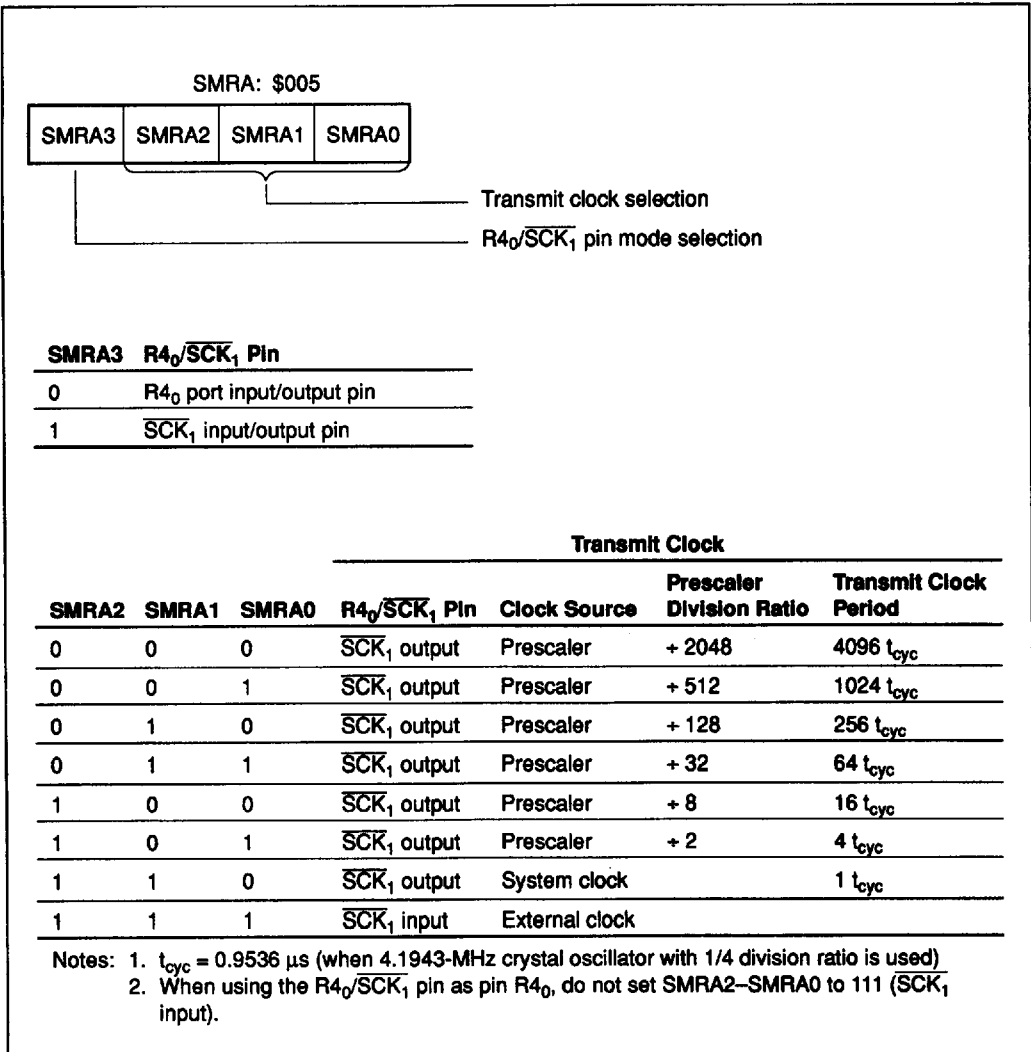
SMRA: \$005

| SMRA3 | SMRA2 | SMRA1 | SMRA0 |
|---|---|---|---|

Transmit clock selection

$R4_0/\overline{SCK_1}$ pin mode selection

| SMRA3 | $R4_0/\overline{SCK_1}$ Pin |
|---|---|
| 0 | $R4_0$ port input/output pin |
| 1 | $\overline{SCK_1}$ input/output pin |

Transmit Clock

| SMRA2 | SMRA1 | SMRA0 | $R4_0/\overline{SCK_1}$ Pin | Clock Source | Prescaler Division Ratio | Transmit Clock Period |
|---|---|---|---|---|---|---|
| 0 | 0 | 0 | $\overline{SCK_1}$ output | Prescaler | ÷ 2048 | 4096 $t_{cyc}$ |
| 0 | 0 | 1 | $\overline{SCK_1}$ output | Prescaler | ÷ 512 | 1024 $t_{cyc}$ |
| 0 | 1 | 0 | $\overline{SCK_1}$ output | Prescaler | ÷ 128 | 256 $t_{cyc}$ |
| 0 | 1 | 1 | $\overline{SCK_1}$ output | Prescaler | ÷ 32 | 64 $t_{cyc}$ |
| 1 | 0 | 0 | $\overline{SCK_1}$ output | Prescaler | ÷ 8 | 16 $t_{cyc}$ |
| 1 | 0 | 1 | $\overline{SCK_1}$ output | Prescaler | ÷ 2 | 4 $t_{cyc}$ |
| 1 | 1 | 0 | $\overline{SCK_1}$ output | System clock | | 1 $t_{cyc}$ |
| 1 | 1 | 1 | $\overline{SCK_1}$ input | External clock | | |

Notes: 1. $t_{cyc}$ = 0.9536 µs (when 4.1943-MHz crystal oscillator with 1/4 division ratio is used)
2. When using the $R4_0/\overline{SCK_1}$ pin as pin $R4_0$, do not set SMRA2–SMRA0 to 111 ($\overline{SCK_1}$ input).